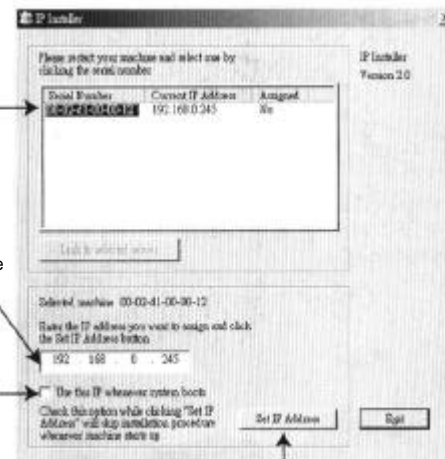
IP Installer

Please select your machine and select one by clicking the serial number

IP Installer
Version 2.0

| Serial Number | Current IP Address | Assigned |
|---|---|---|
| 00-02-41-00-00-12 | 192.168.0.245 | No |

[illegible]

Selected machine: 00-02-41-00-00-12

Enter the IP address you want to assign and click the Set IP Address button

192 . 168 . 0 . 245

Use this IP whenever system boots

Check this option while clicking "Set IP Address" will skip installation procedure whenever machine starts up

Set IP Address

Exit